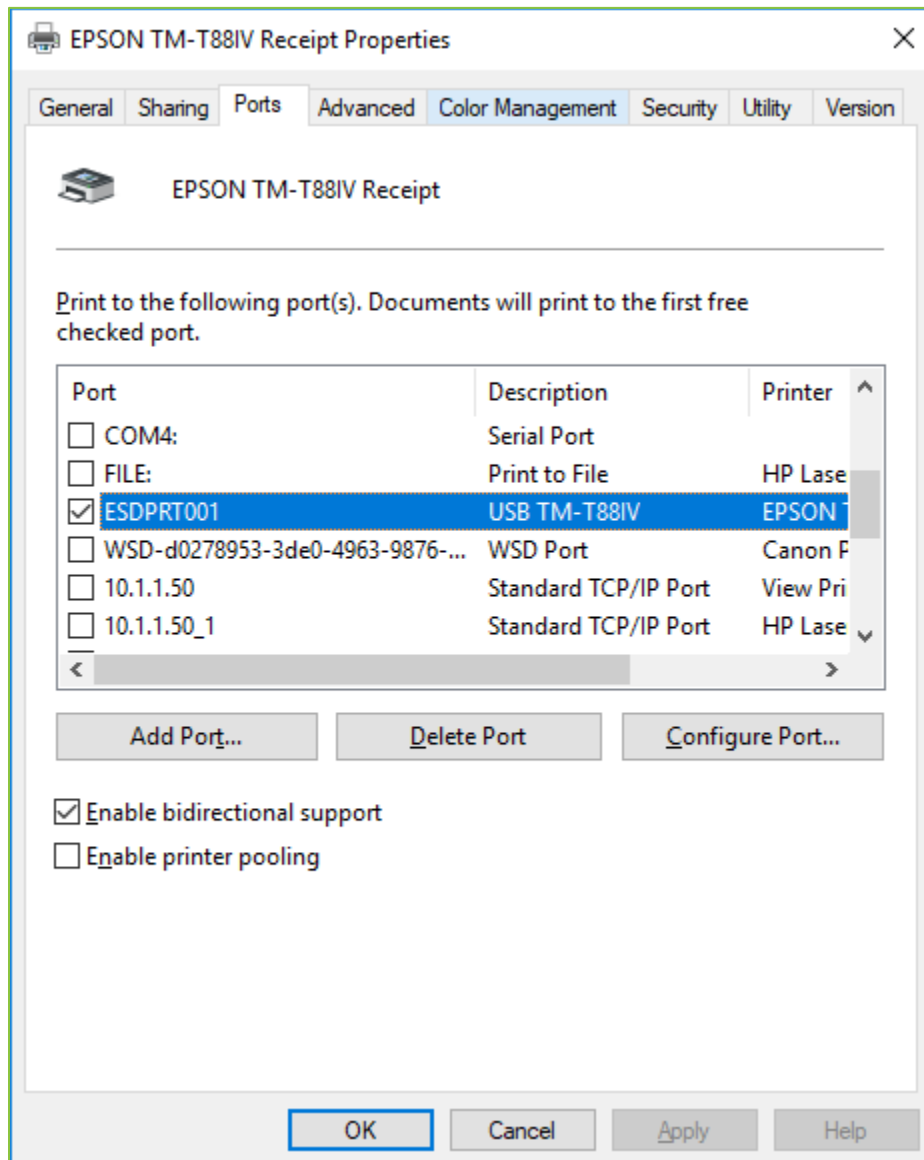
EPSON TM-T88IV Receipt Properties

General | Sharing | Ports | Advanced | Color Management | Security | Utility | Version

EPSON TM-T88IV Receipt

Print to the following port(s). Documents will print to the first free checked port.

| Port | Description | Printer |
|---|---|---|
| COM4: | Serial Port | |
| FILE: | Print to File | HP Lase |
| ESDPRT001 | USB TM-T88IV | EPSON |
| WSD-d0278953-3de0-4963-9876-... | WSD Port | Canon P |
| 10.1.1.50 | Standard TCP/IP Port | View Pri |
| 10.1.1.50_1 | Standard TCP/IP Port | HP Lase |

Add Port... | Delete Port | Configure Port...

Enable bidirectional support

Enable printer pooling

OK | Cancel | Apply | Help